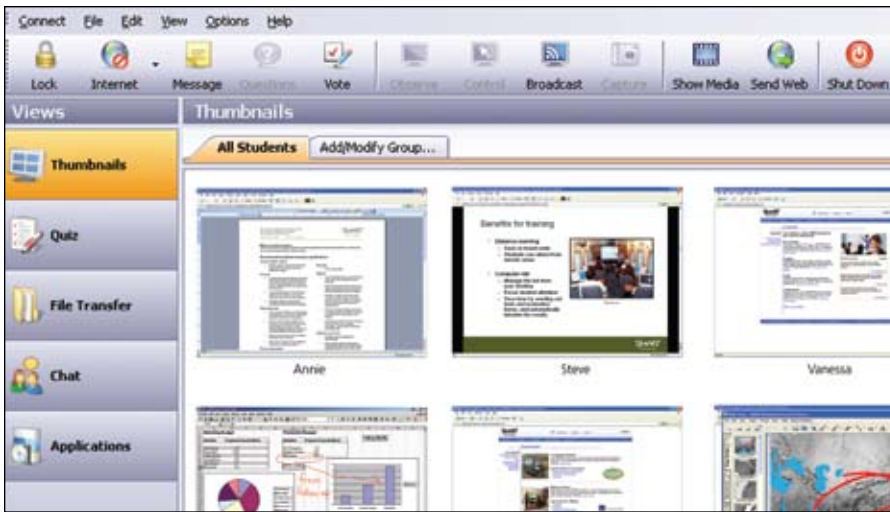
Connect File Edit View Options Help

Lock Internet Message Questions Vote Observe Control Broadcast Capture Show Media Send Web Shut Down

Views

Thumbnails

Quiz

File Transfer

Chat

Applications

Thumbnails

All Students Add/Modify Group...

Benefits for training

Annie

Steve

Vanessa